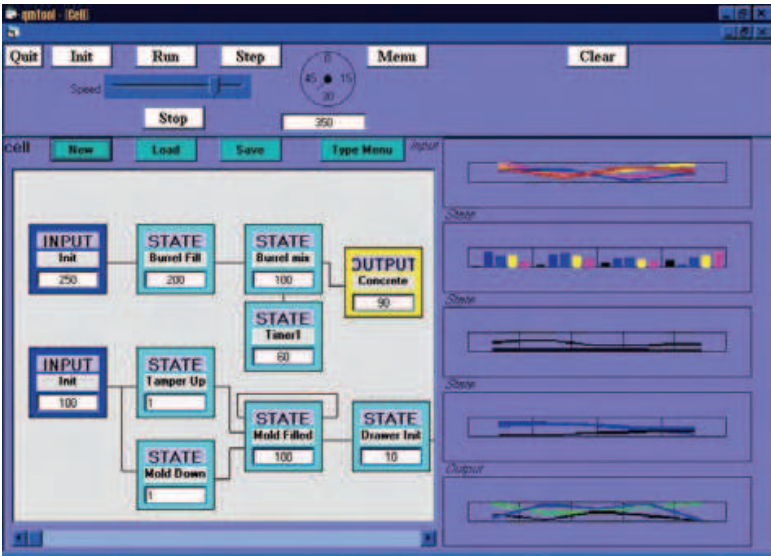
qmtool - [Cell]

Quit Init Run Step Menu Clear

Speed

Stop

0
45 15
30

350

cell New Load Save Type Menu

Input

INPUT
Init
250

STATE
Barrel Fill
200

STATE
Barrel mix
100

OUTPUT
Concrete
90

STATE
Timer1
60

INPUT
Init
100

STATE
Tamper Up
1

STATE
Mold Filled
100

STATE
Drawer Init
10

STATE
Mold Down
1

State

State

State

Output